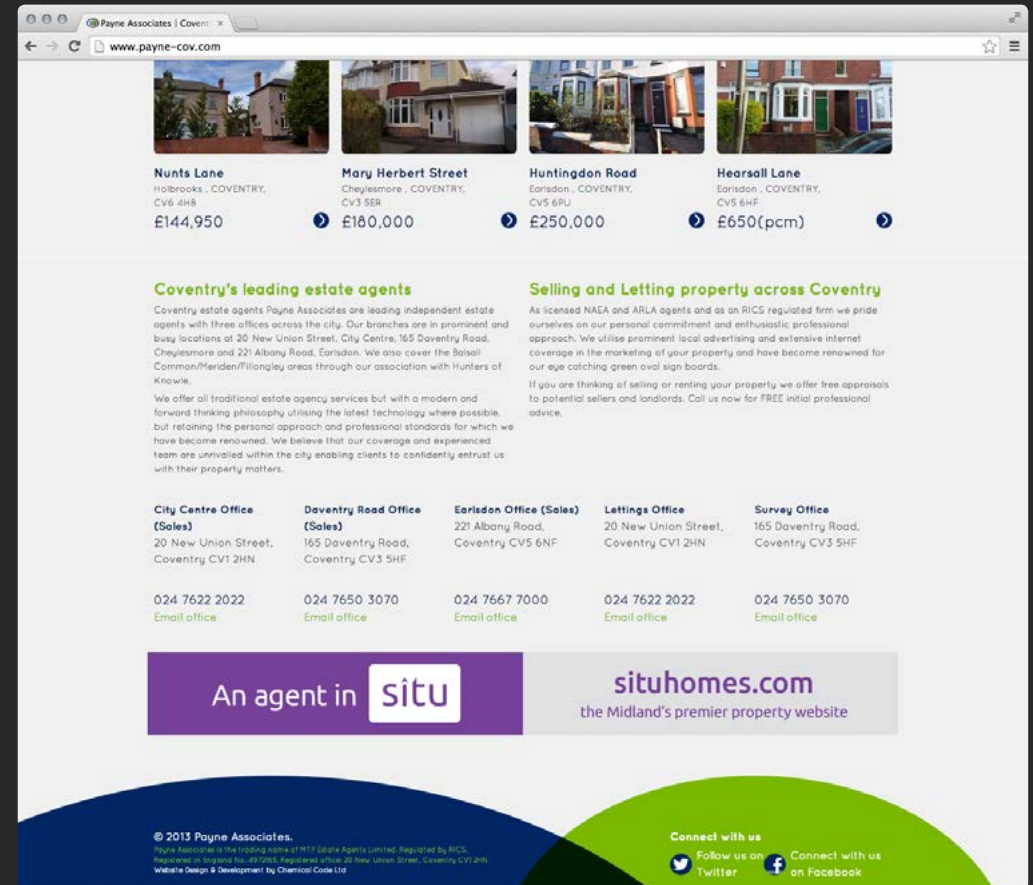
Payne Associates | Covent ×

www.payne-cov.com

Nunts Lane
Holbrooks , COVENTRY, CV6 4HB
£144,950

Mary Herbert Street
Cheylesmore , COVENTRY, CV3 5ER
£180,000

Huntingdon Road
Earlsdon , COVENTRY, CV5 6PU
£250,000

Hearsall Lane
Earlsdon , COVENTRY, CV5 6HF
£650(pcm)

Coventry's leading estate agents

Coventry estate agents Payne Associates are leading independent estate agents with three offices across the city. Our branches are in prominent and busy locations at 20 New Union Street, City Centre, 165 Daventry Road, Cheylesmore and 221 Albany Road, Earlsdon. We also cover the Balsall Common/Meriden/Fillongley areas through our association with Hunters of Knowle.

We offer all traditional estate agency services but with a modern and forward thinking philosophy utilising the latest technology where possible, but retaining the personal approach and professional standards for which we have become renowned. We believe that our coverage and experienced team are unrivalled within the city enabling clients to confidently entrust us with their property matters.

Selling and Letting property across Coventry

As licensed NAEA and ARLA agents and as an RICS regulated firm we pride ourselves on our personal commitment and enthusiastic professional approach. We utilise prominent local advertising and extensive internet coverage in the marketing of your property and have become renowned for our eye catching green oval sign boards.

If you are thinking of selling or renting your property we offer free appraisals to potential sellers and landlords. Call us now for FREE initial professional advice.

City Centre Office (Sales)
20 New Union Street, Coventry CV1 2HN
024 7622 2022
Email office

Daventry Road Office (Sales)
165 Daventry Road, Coventry CV3 5HF
024 7650 3070
Email office

Earlsdon Office (Sales)
221 Albany Road, Coventry CV5 6NF
024 7667 7000
Email office

Lettings Office
20 New Union Street, Coventry CV1 2HN
024 7622 2022
Email office

Survey Office
165 Daventry Road, Coventry CV3 5HF
024 7650 3070
Email office

An agent in situ

situhomes.com
the Midland's premier property website

© 2013 Payne Associates.
Payne Associates is the trading name of MTF Estate Agents Limited. Regulated by RICS. Registered in England No. 4972165. Registered office 20 New Union Street, Coventry CV1 2HN
Website Design & Development by Chemical Code Ltd

Connect with us
Follow us on Twitter
Connect with us on Facebook